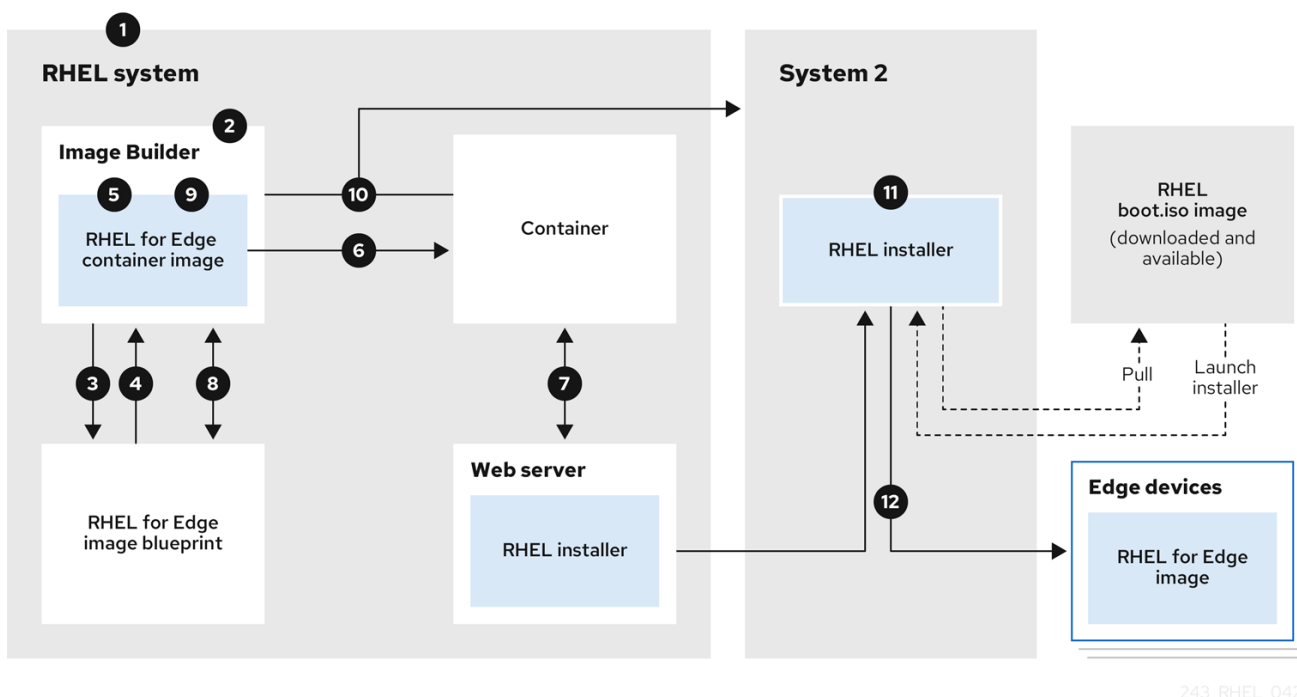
1

RHEL system

2

Image Builder

5 9

RHEL for Edge container image

10

6

Container

3 4 8

RHEL for Edge image blueprint

7

Web server

RHEL installer

System 2

11

RHEL installer

RHEL boot.iso image (downloaded and available)

Pull

Launch installer

12

Edge devices

RHEL for Edge image

243_RHEL_04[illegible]